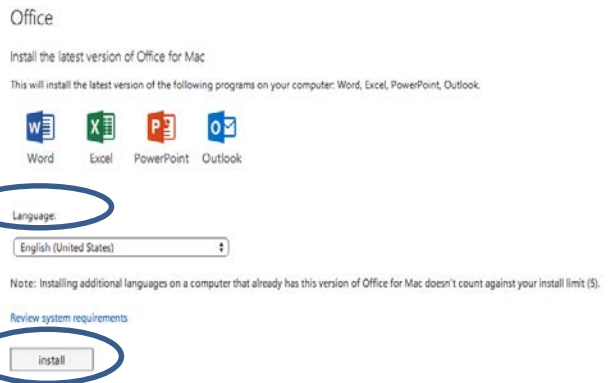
Office

Install the latest version of Office for Mac

This will install the latest version of the following programs on your computer: Word, Excel, PowerPoint, Outlook.

Word Excel PowerPoint Outlook

Language:

English (United States)

Note: Installing additional languages on a computer that already has this version of Office for Mac doesn't count against your install limit (5).

Review system requirements

install